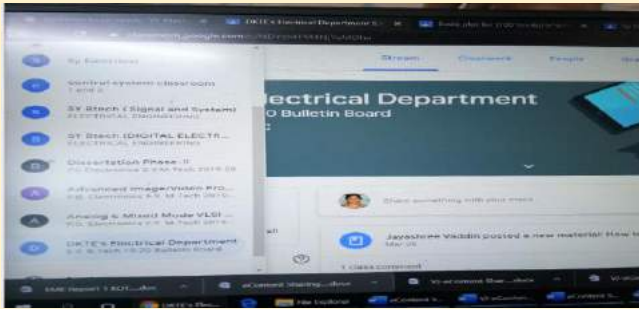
DKTE's Electrical Department
classroom.google.com

Stream Classwork People

Sy Electrical

Control system classroom

SY Btech ( Signal and System)
ELECTRICAL ENGINEERING

SY Btech (DIGITAL ELECTR...
ELECTRICAL ENGINEERING

Dissertation Phase II

Advanced Image/Video Pro...

Analog & Mixed Mode VLSI

DKTE's Electrical Department
B Tech 19-20 Bulletin Board

lectrical Department
0 Bulletin Board

Share something with your class

Jayashree Vaddin posted a new material: How to

1 class comment

File Explorer